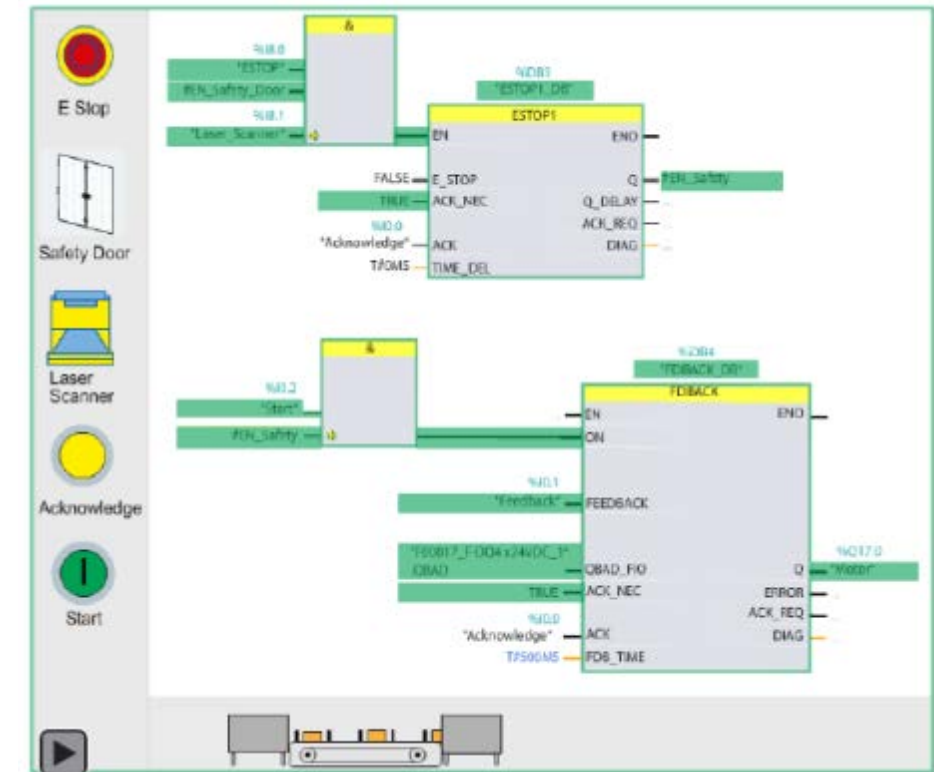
E Stop

Safety Door

Laser Scanner

Acknowledge

Start

&

%I8.0
"ESTOP"
#EN_Safety_Door
%I8.1
"Laser_Scanner"

%DB1
"ESTOP1_DB"

ESTOP1
EN
ENO
FALSE
E_STOP
Q
#EN_Safety
TRUE
ACK_NEC
Q_DELAY
%I0.0
"Acknowledge"
ACK_REQ
ACK
DIAG
T#0MS
TIME_DEL

&

%I0.2
"Start"
#EN_Safety

%DB4
"FDBACK_DB"

FDBACK
EN
ENO
ON
%I0.1
"Feedback"
FEEDBACK
"F00817_F-DO4x24VDC_1"
QBAD
QBAD_FIO
Q
%Q17.0
"Motor"
TRUE
ACK_NEC
ERROR
ACK_REQ
%I0.0
"Acknowledge"
ACK
DIAG
T#500MS
FDB_TIME